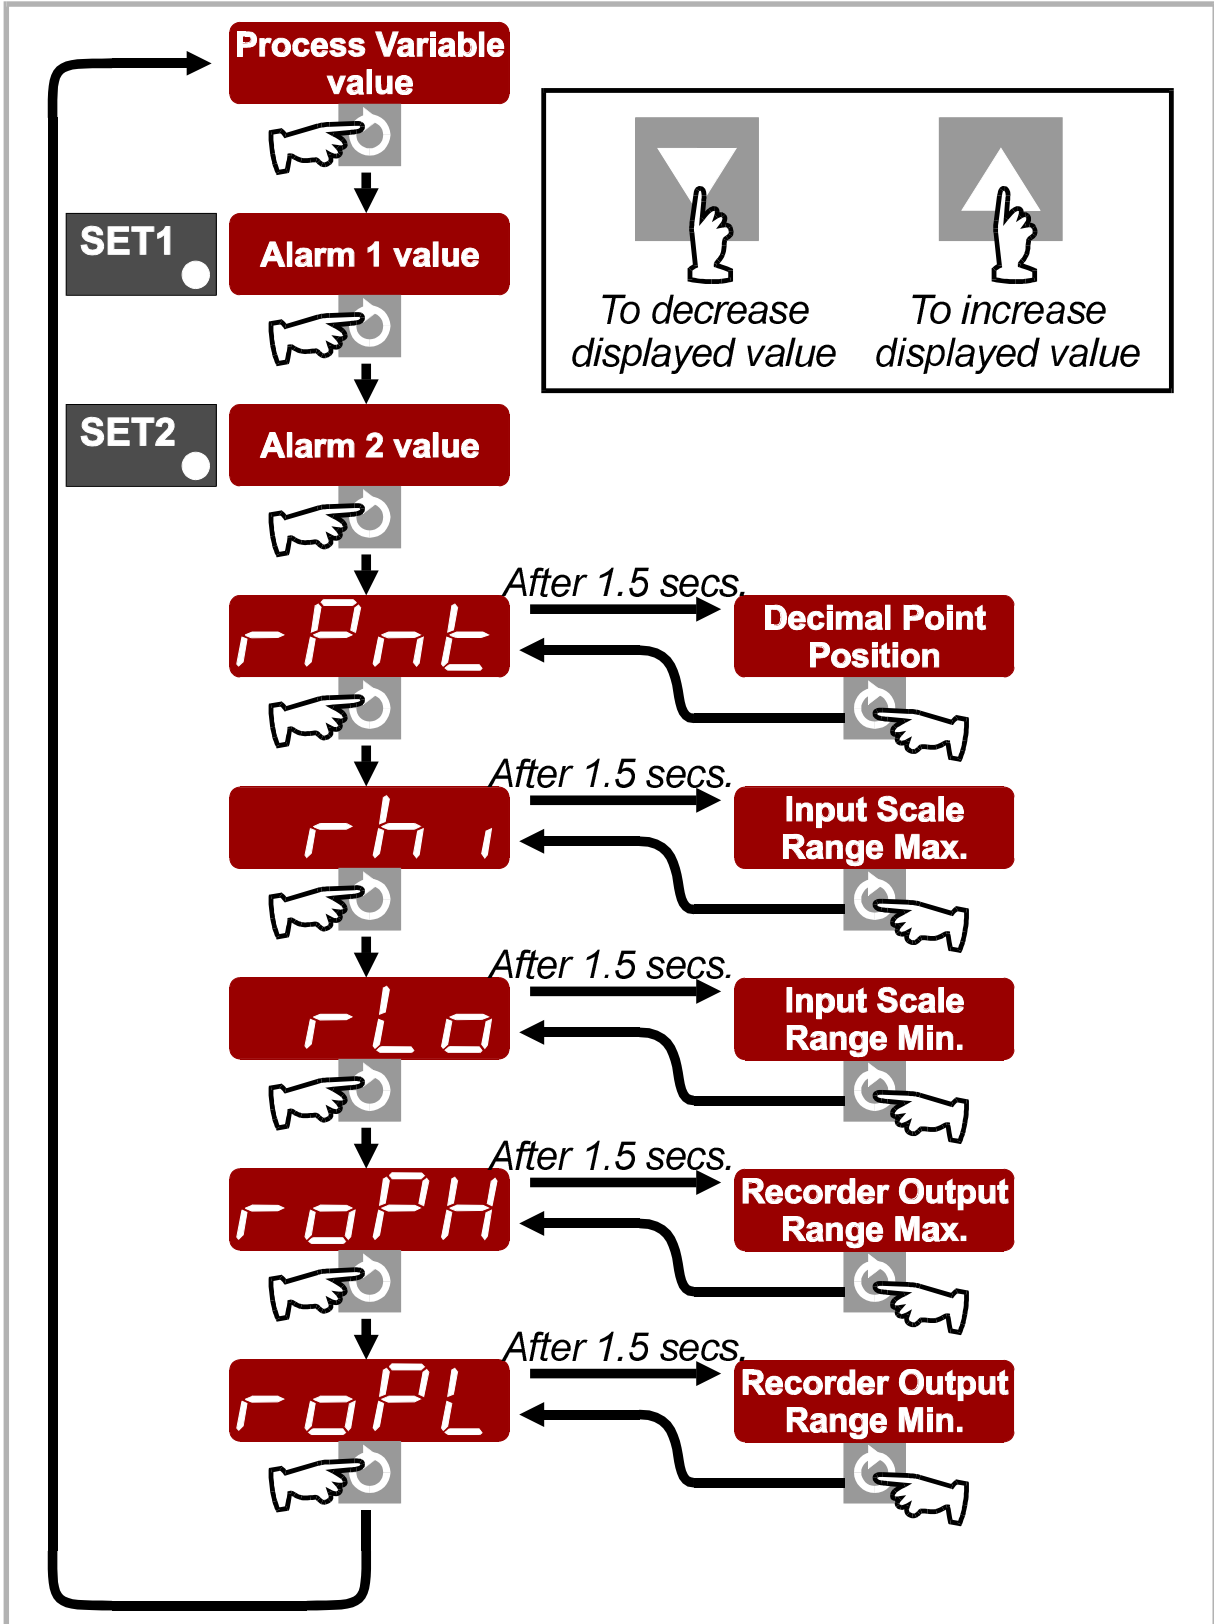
Process Variable value

SET1

Alarm 1 value

SET2

Alarm 2 value

To decrease displayed value

To increase displayed value

rPnt

After 1.5 secs.

Decimal Point Position

rhi

After 1.5 secs.

Input Scale Range Max.

rLo

After 1.5 secs.

Input Scale Range Min.

roPH

After 1.5 secs.

Recorder Output Range Max.

roPL

After 1.5 secs.

Recorder Output Range Min.